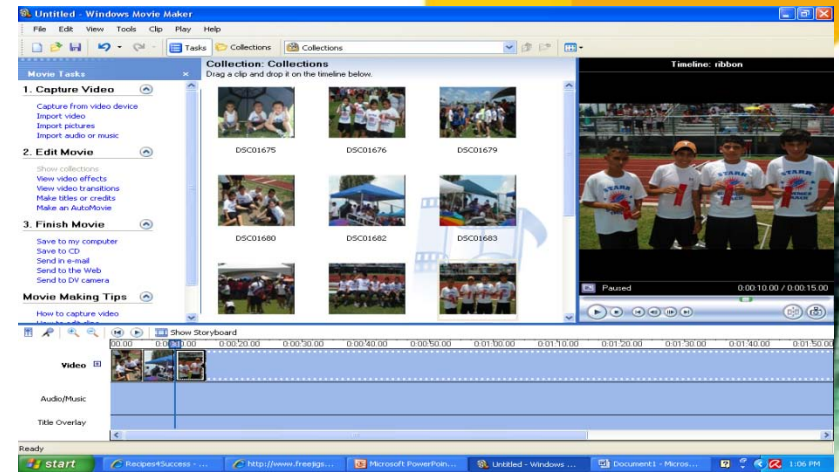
Untitled - Windows Movie Maker

File Edit View Tools Clip Play Help

Tasks Collections Collections

Movie Tasks

1. Capture Video

Capture from video device
Import video
Import pictures
Import audio or music

2. Edit Movie

Show collections
View video effects
View video transitions
Make titles or credits
Make an AutoMovie

3. Finish Movie

Save to my computer
Save to CD
Send in e-mail
Send to the Web
Send to DV camera

Movie Making Tips

How to capture video

Collection: Collections
Drag a clip and drop it on the timeline below.

DSC01675
DSC01676
DSC01679
DSC01680
DSC01682
DSC01683

Timeline: ribbon

Paused
0:00:10.00 / 0:00:15.00

Show Storyboard

0:00:00.00 0:00:20.00 0:00:30.00 0:00:40.00 0:00:50.00 0:01:00.00 0:01:10.00 0:01:20.00 0:01:30.00 0:01:40.00 0:01:50.00

Video
Audio/Music
Title Overlay

Ready

start Recipes4Success - ... http://www.freeigs... Microsoft PowerPoin... Untitled - Windows ... Document1 - Micros... 1:06 PM